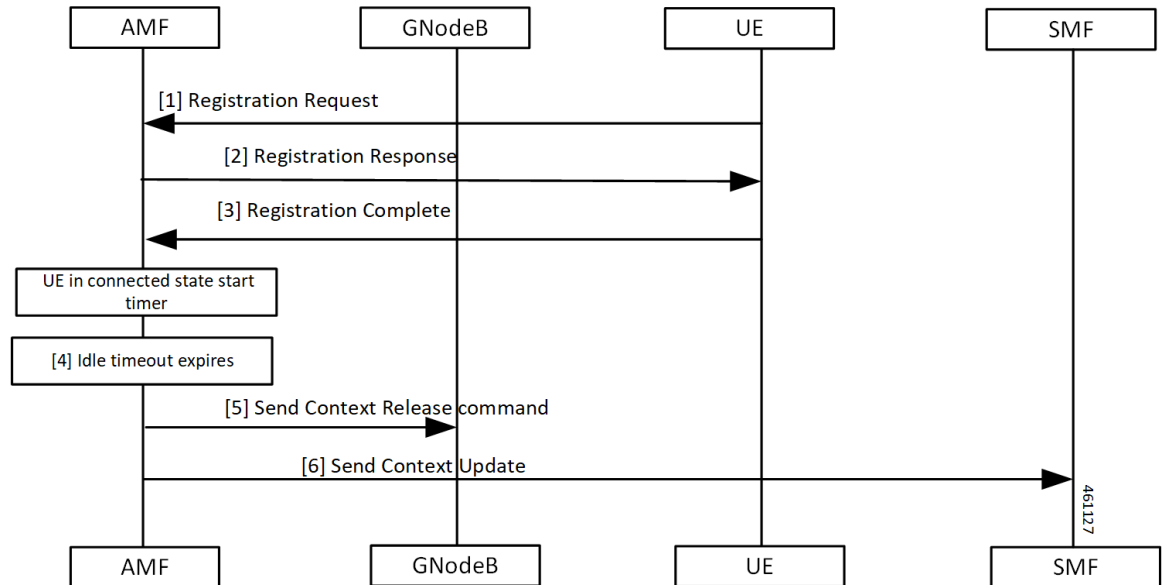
AMF

GNodeB

UE

SMF

[1] Registration Request

[2] Registration Response

[3] Registration Complete

UE in connected state start timer

[4] Idle timeout expires

[5] Send Context Release command

[6] Send Context Update

461127

AMF

GNodeB

UE

SMF